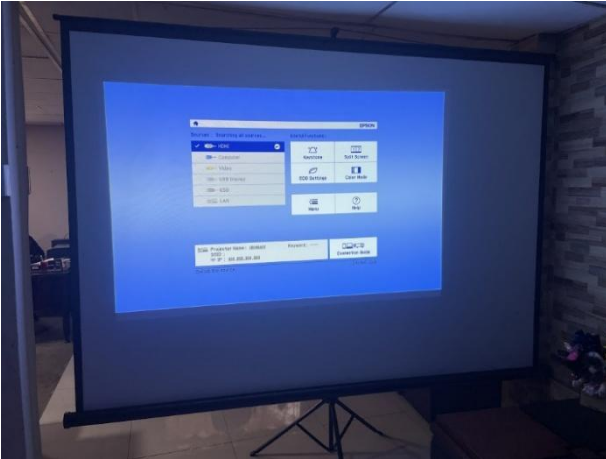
EPSON

Source : Searching all sources ...

HDMI

Computer

Video

USB Display

USB

LAN

Useful Features :

Keystone

Split Screen

EDID Settings

Color Mode

Menu

Help

Projector Name : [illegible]

SSID : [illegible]

IP : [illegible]

Keyword : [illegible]

Connection Mode